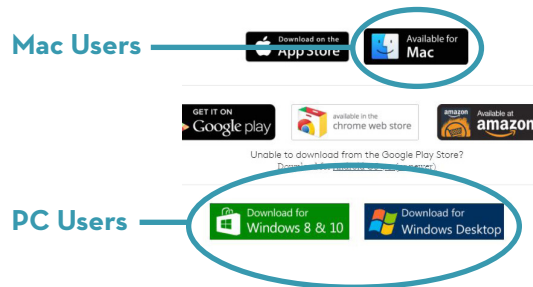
Mac Users

Download on the App Store

Available for Mac

GET IT ON Google play

available in the chrome web store

amazon Available at amazon

Unable to download from the Google Play Store?
Downl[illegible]

PC Users

Download for Windows 8 & 10

Download for Windows Desktop